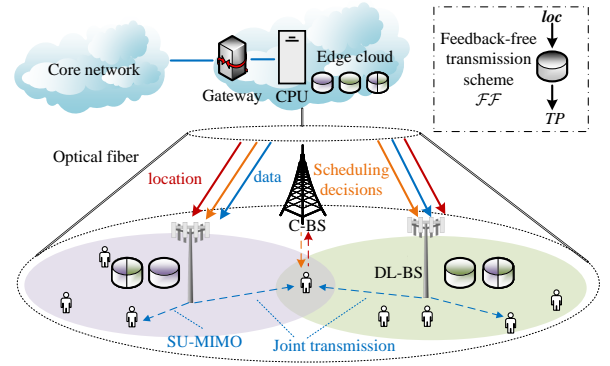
Core network

Gateway

CPU

Edge cloud

Feedback-free transmission scheme $\mathcal{FF}$

$\boldsymbol{loc}$

$TP$

Optical fiber

location

data

Scheduling decisions

C-BS

DL-BS

SU-MIMO

Joint transmission